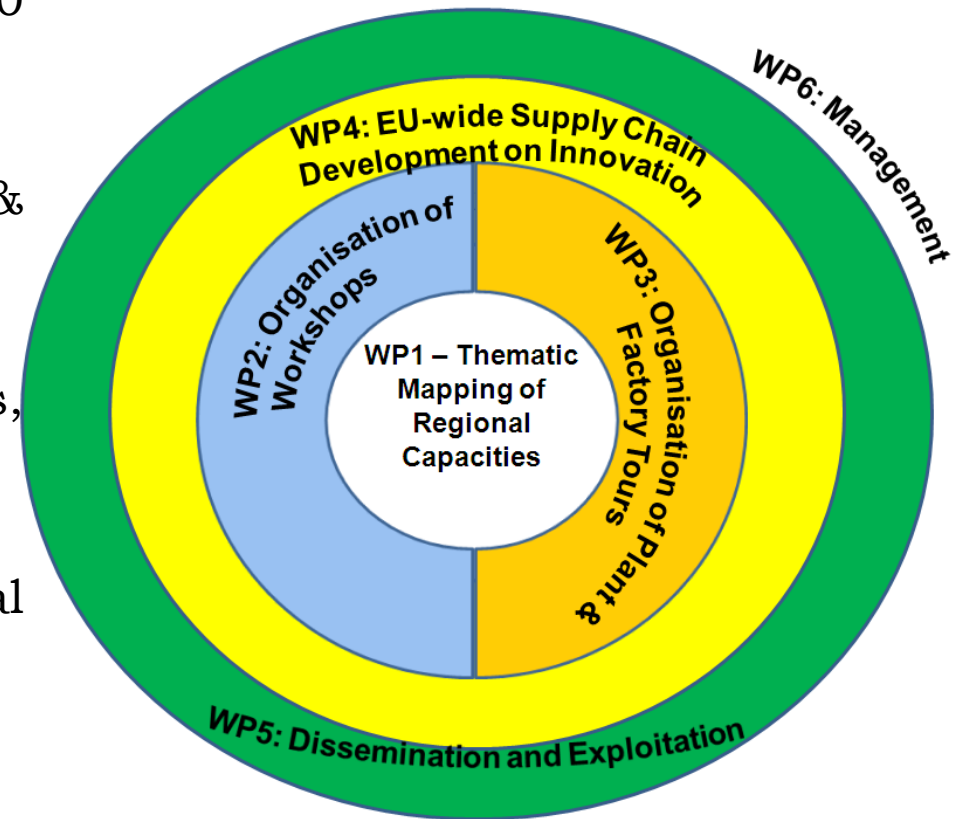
o

&

s,

al

WP6: Management

WP4: EU-wide Supply Chain Development on Innovation

WP2: Organisation of Workshops

WP3: Organisation of Plant & Factory Tours

WP1 – Thematic Mapping of Regional Capacities

WP5: Dissemination and Exploitation